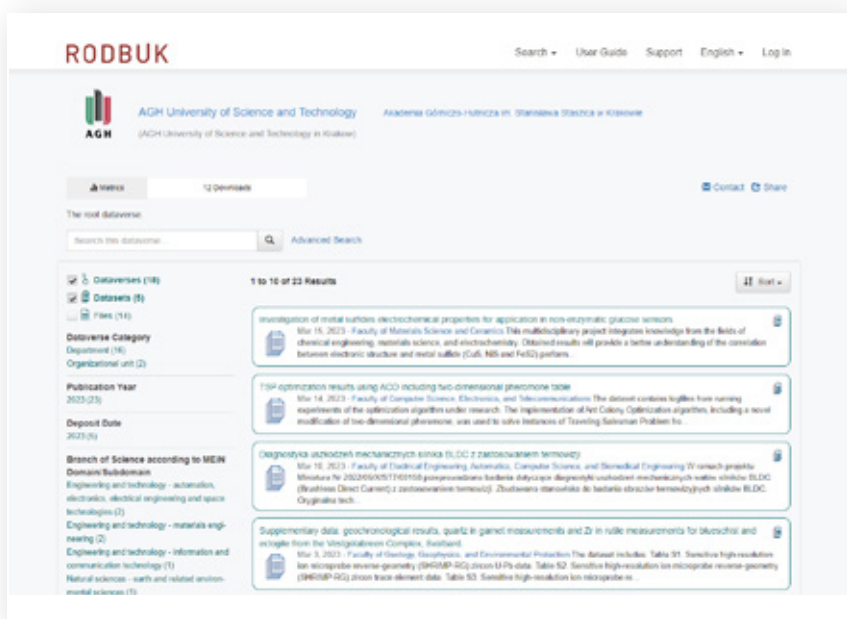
RODBUK

Search ▾ User Guide Support English ▾ Log In

AGH

AGH University of Science and Technology

(AGH University of Science and Technology in Krakow)

Akademia Górniczo-Hutnicza im. Stanisława Staszica w Krakowie

Metrics 12 Downloads

Contact Share

The root dataverse.

Search this dataverse...

Advanced Search

Dataverses (18)

Datasets (5)

Files (14)

Dataverse Category

Department (16)

Organizational unit (2)

Publication Year

2023 (23)

Deposit Date

2023 (5)

Branch of Science according to MEiN Domain/Subdomain

Engineering and technology - automation, electronics, electrical engineering and space technologies (2)

Engineering and technology - materials engineering (2)

Engineering and technology - information and communication technology (1)

Natural sciences - earth and related environmental sciences (1)

1 to 10 of 23 Results

Sort ▾

Investigation of metal sulfides electrochemical properties for application in non-enzymatic glucose sensors

Mar 15, 2023 - Faculty of Materials Science and Ceramics This multidisciplinary project integrates knowledge from the fields of chemical engineering, materials science, and electrochemistry. Obtained results will provide a better understanding of the correlation between electronic structure and metal sulfide (CuS, NiS and FeS2) perform...

TSP optimization results using ACO including two-dimensional pheromone table

Mar 14, 2023 - Faculty of Computer Science, Electronics, and Telecommunications The dataset contains logfiles from running experiments of the optimization algorithm under research. The implementation of Ant Colony Optimization algorithm, including a novel modification of two-dimensional pheromone, was used to solve instances of Traveling Salesman Problem fro...

Diagnostyka uszkodzeń mechanicznych silnika BLDC z zastosowaniem termowizji

Mar 10, 2023 - Faculty of Electrical Engineering, Automatics, Computer Science, and Biomedical Engineering W ramach projektu Miniatura nr 2022/06/X/ST7/00158 przeprowadzono badania dotyczące diagnostyki uszkodzeń mechanicznych wałów silników BLDC (Brushless Direct Current) z zastosowaniem termowizji. Zbudowano stanowisko do badania obrazów termowizyjnych silników BLDC. Oryginalne tech...

Supplementary data: geochronological results, quartz in garnet measurements and Zr in rutile measurements for blueschist and eclogite from the Vestgötabreen Complex, Svalbard.

Mar 3, 2023 - Faculty of Geology, Geophysics, and Environmental Protection The dataset includes: Table S1. Sensitive high-resolution ion microprobe reverse-geometry (SHRIMP-RG) zircon U-Pb data. Table S2. Sensitive high-resolution ion microprobe reverse-geometry (SHRIMP-RG) zircon trace element data. Table S3. Sensitive high-resolution ion microprobe re...